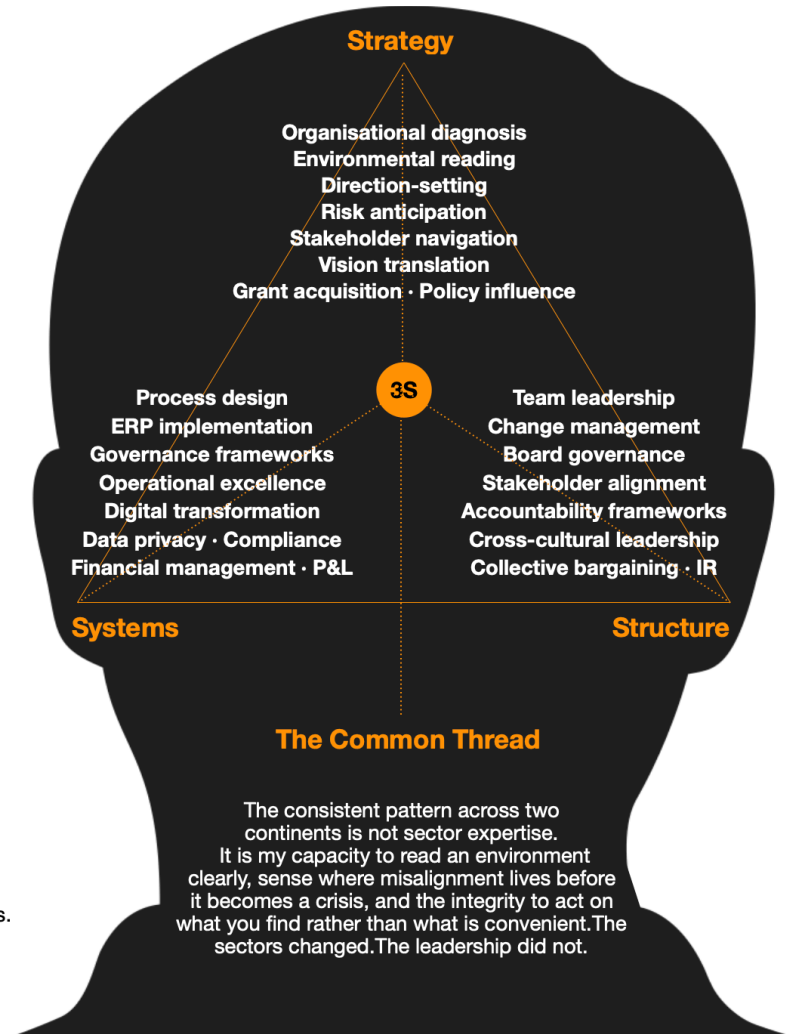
Strategy

Organisational diagnosis
Environmental reading
Direction-setting
Risk anticipation
Stakeholder navigation
Vision translation
Grant acquisition · Policy influence

3S

Process design
ERP implementation
Governance frameworks
Operational excellence
Digital transformation
Data privacy · Compliance
Financial management · P&L

Team leadership
Change management
Board governance
Stakeholder alignment
Accountability frameworks
Cross-cultural leadership
Collective bargaining · IR

Systems

Structure

The Common Thread

The consistent pattern across two continents is not sector expertise. It is my capacity to read an environment clearly, sense where misalignment lives before it becomes a crisis, and the integrity to act on what you find rather than what is convenient.The sectors changed.The leadership did not.

s.